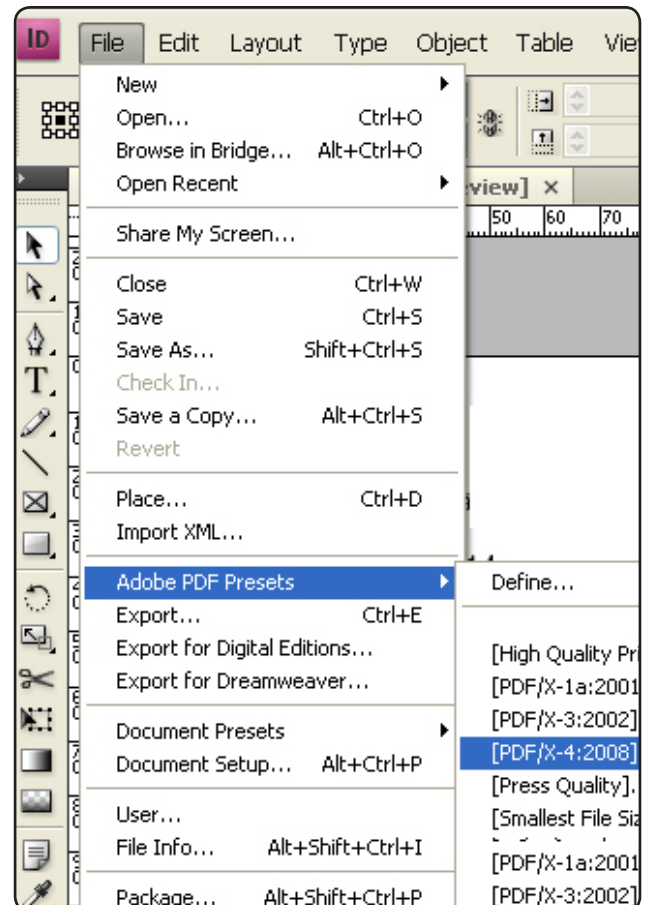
ID File Edit Layout Type Object Table Vie

New
Open... Ctrl+O
Browse in Bridge... Alt+Ctrl+O
Open Recent

Share My Screen...

Close Ctrl+W
Save Ctrl+S
Save As... Shift+Ctrl+S
Check In...
Save a Copy... Alt+Ctrl+S
Revert

Place... Ctrl+D
Import XML...

Adobe PDF Presets
Export... Ctrl+E
Export for Digital Editions...
Export for Dreamweaver...

Document Presets
Document Setup... Alt+Ctrl+P

User...
File Info... Alt+Shift+Ctrl+I

Package... Alt+Shift+Ctrl+P

eview] ×
50 60 70

Define...

[High Quality Pr
[PDF/X-1a:2001
[PDF/X-3:2002]
[PDF/X-4:2008]
[Press Quality].
[Smallest File Siz
[PDF/X-1a:2001
[PDF/X-3:2002]